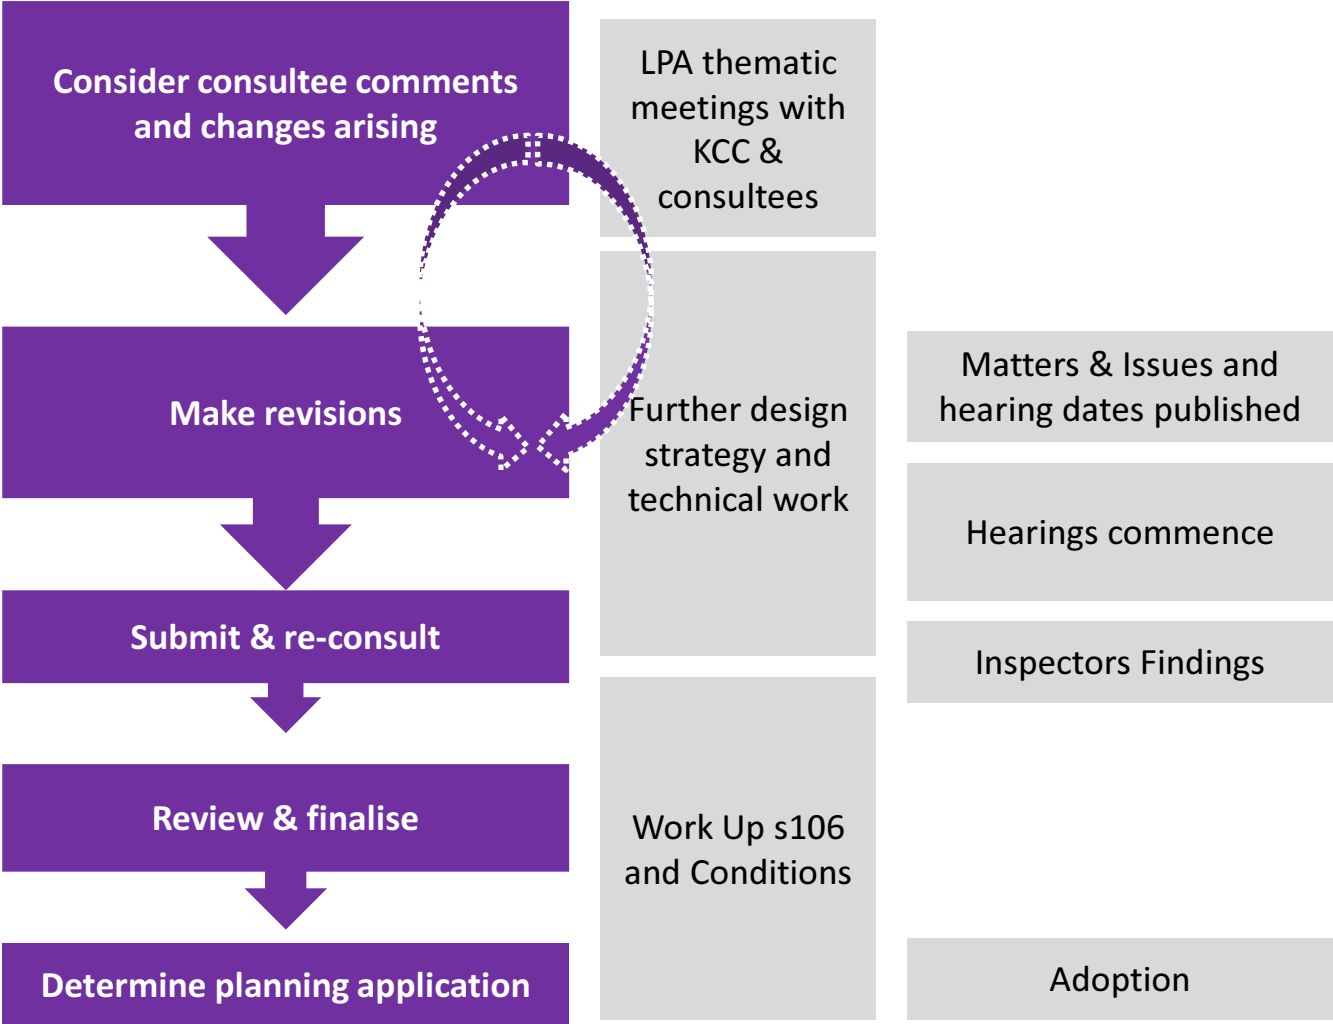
Consider consultee comments and changes arising

Make revisions

Submit & re-consult

Review & finalise

Determine planning application

LPA thematic meetings with KCC & consultees

Further design strategy and technical work

Work Up s106 and Conditions

Matters & Issues and hearing dates published

Hearings commence

Inspectors Findings

Adoption